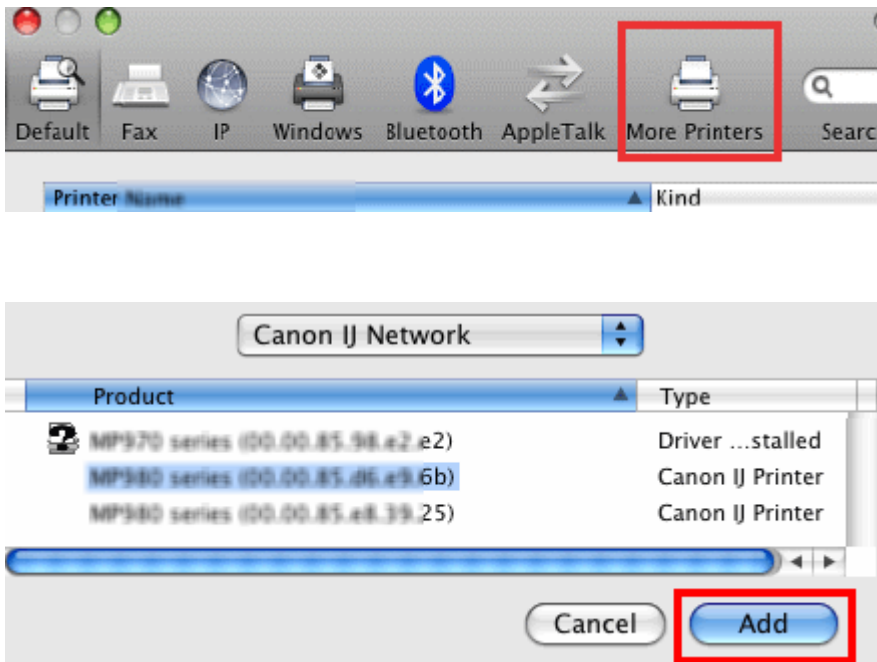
Default Fax IP Windows Bluetooth AppleTalk More Printers Searc

Printer Name Kind

Canon IJ Network

| Product | Type |
|---|---|
| MP970 series (00.00.85.98.e2.e2) | Driver …stalled |
| MP980 series (00.00.85.d6.e9.6b) | Canon IJ Printer |
| MP980 series (00.00.85.e8.39.25) | Canon IJ Printer |

Cancel Add